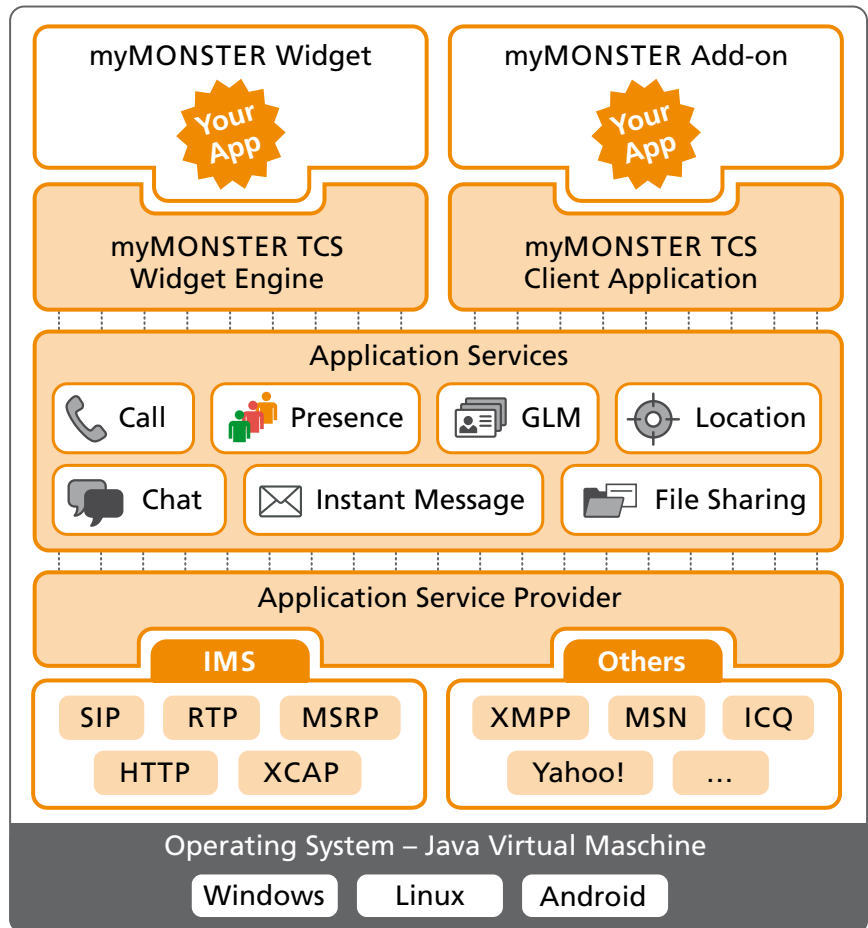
myMONSTER Widget

Your App

myMONSTER Add-on

Your App

myMONSTER TCS Widget Engine

myMONSTER TCS Client Application

Application Services

Call

Presence

GLM

Location

Chat

Instant Message

File Sharing

Application Service Provider

IMS

Others

SIP

RTP

MSRP

HTTP

XCAP

XMPP

MSN

ICQ

Yahoo!

...

Operating System – Java Virtual Maschine

Windows

Linux

Android